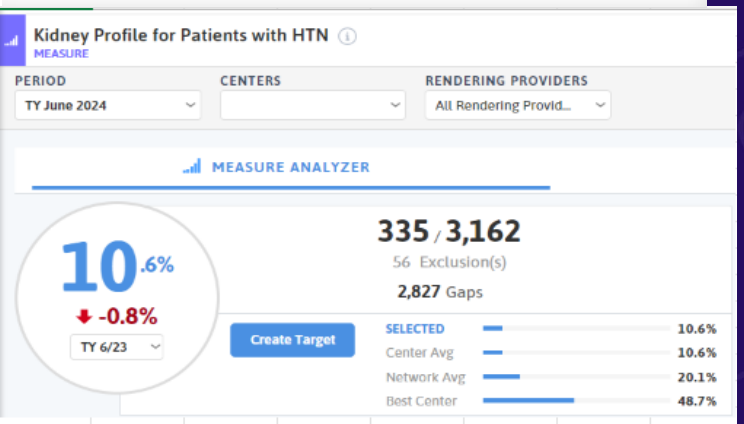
Kidney Profile for Patients with HTN
MEASURE

PERIOD
TY June 2024

CENTERS

RENDERING PROVIDERS
All Rendering Provid...

MEASURE ANALYZER

10.6%
-0.8%
TY 6/23

335 / 3,162
56 Exclusion(s)
2,827 Gaps

Create Target

| | |
|---|---|
| SELECTED | 10.6% |
| Center Avg | 10.6% |
| Network Avg | 20.1% |
| Best Center | 48.7% |